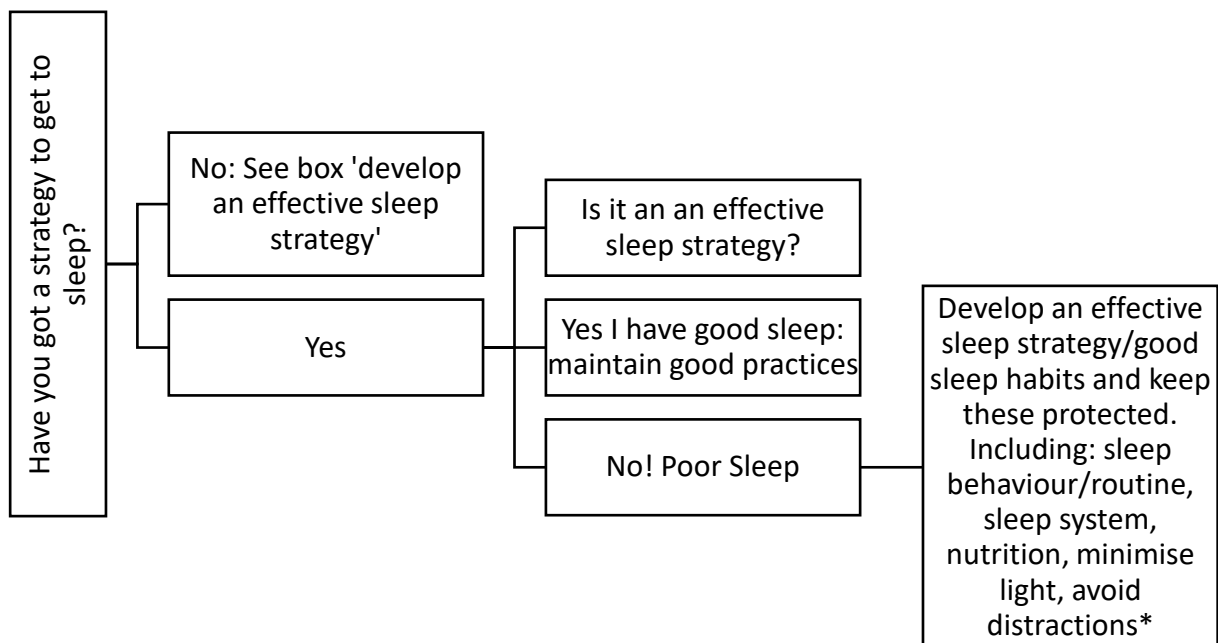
Have you got a strategy to get to sleep?

No: See box 'develop an effective sleep strategy'

Yes

Is it an an effective sleep strategy?

Yes I have good sleep: maintain good practices

No! Poor Sleep

Develop an effective sleep strategy/good sleep habits and keep these protected. Including: sleep behaviour/routine, sleep system, nutrition, minimise light, avoid distractions*